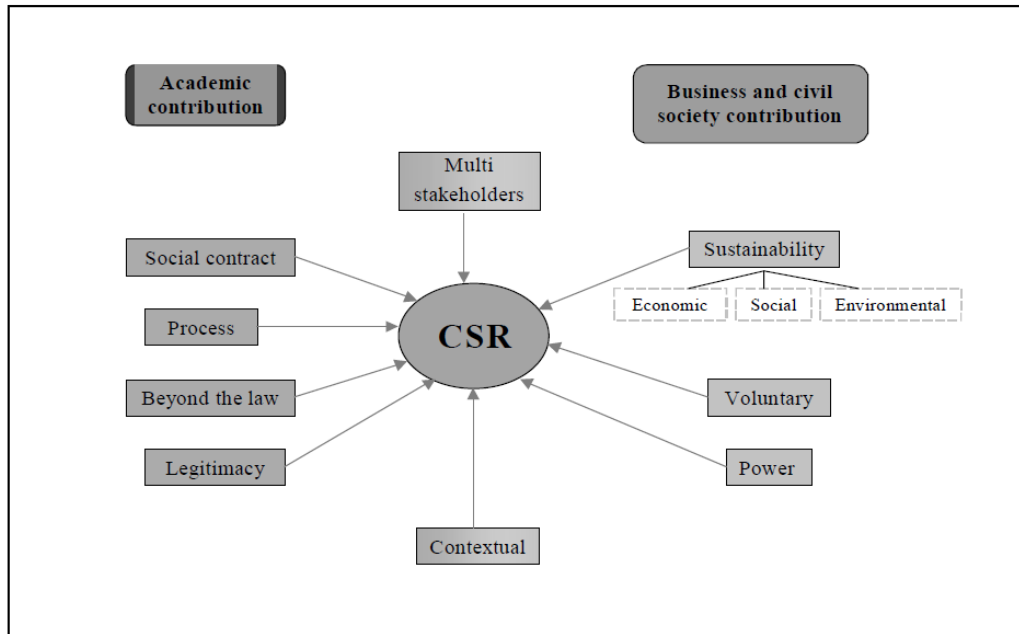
Academic contribution

Business and civil society contribution

Multi stakeholders

Social contract

Sustainability

Economic

Social

Environmental

Process

CSR

Beyond the law

Voluntary

Legitimacy

Power

Contextual